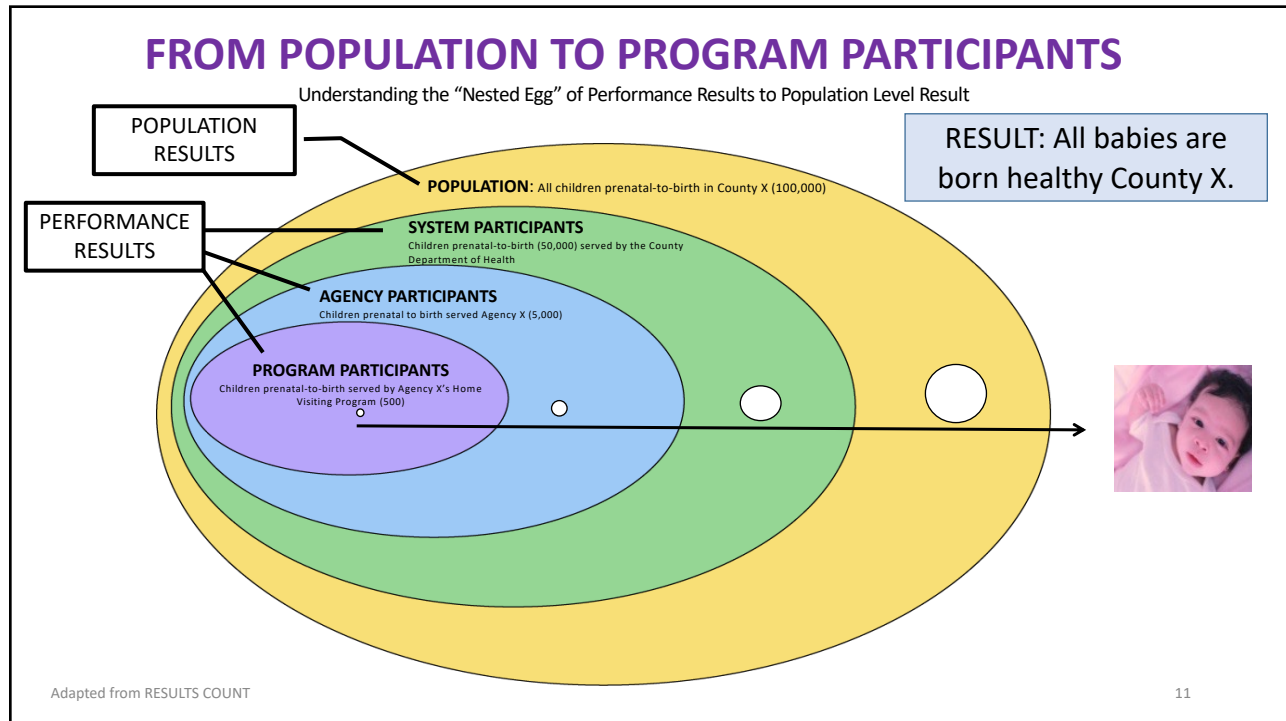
FROM POPULATION TO PROGRAM PARTICIPANTS

Understanding the "Nested Egg" of Performance Results to Population Level Result

POPULATION RESULTS

RESULT: All babies are born healthy County X.

PERFORMANCE RESULTS

POPULATION: All children prenatal-to-birth in County X (100,000)

SYSTEM PARTICIPANTS
Children prenatal-to-birth (50,000) served by the County Department of Health

AGENCY PARTICIPANTS
Children prenatal to birth served Agency X (5,000)

PROGRAM PARTICIPANTS
Children prenatal-to-birth served by Agency X's Home Visiting Program (500)

Adapted from RESULTS COUNT

11